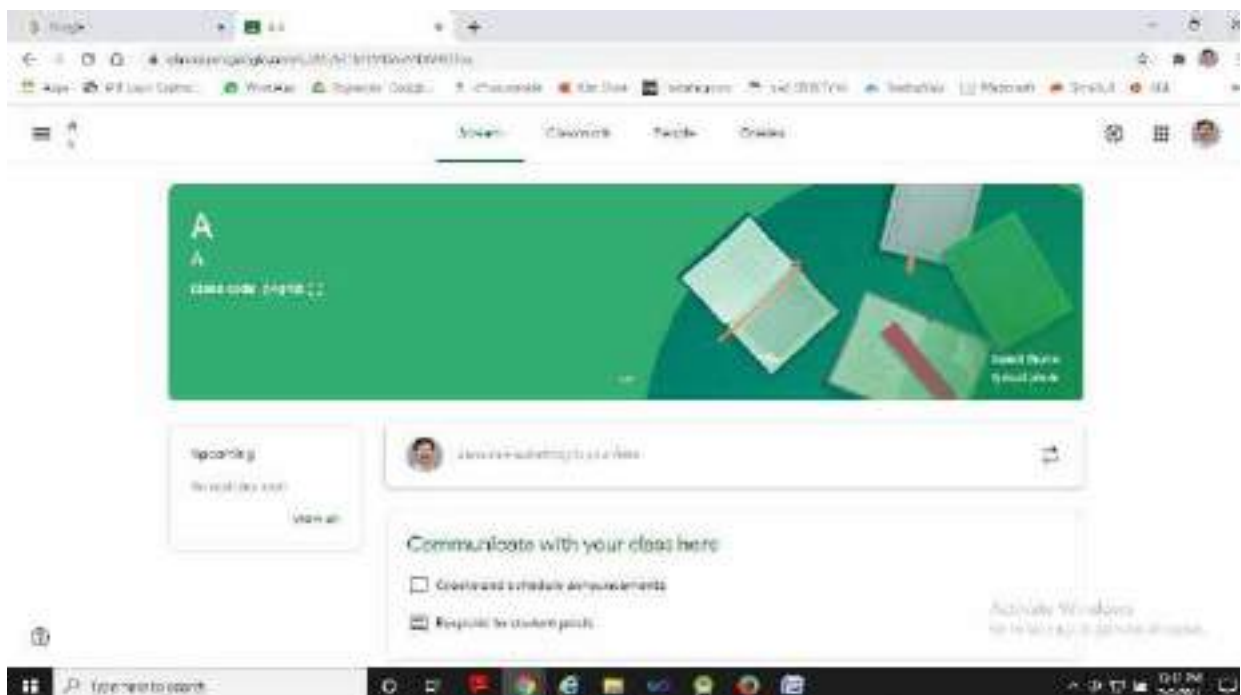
Stream Classwork People Grades

A
A
Class code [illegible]

Select theme
Upload photo

Upcoming
No work due soon
View all

Announce something to your class

Communicate with your class here

Create and schedule announcements

Respond to student posts

Activate Windows
Go to Settings to activate Windows.

Type here to search